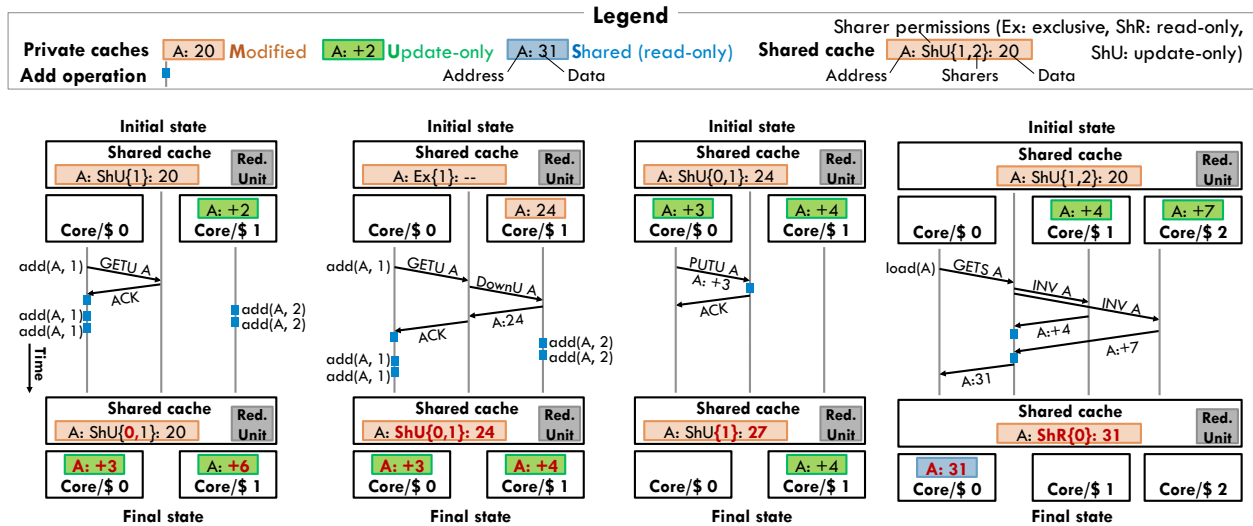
Legend

Private caches A: 20 Modified A: +2 Update-only A: 31 Shared (read-only)
Add operation
Address Data

Sharer permissions (Ex: exclusive, ShR: read-only, ShU: update-only)
Shared cache A: ShU{1,2}: 20
Address Sharers Data

Initial state
Shared cache
A: ShU{1}: 20
Red. Unit
Core/$ 0
A: +2
Core/$ 1
add(A, 1)
GETU A
ACK
add(A, 1)
add(A, 1)
add(A, 2)
add(A, 2)
Time
Shared cache
A: ShU{0,1}: 20
Red. Unit
A: +3
Core/$ 0
A: +6
Core/$ 1
Final state

Initial state
Shared cache
A: Ex{1}: --
Red. Unit
Core/$ 0
A: 24
Core/$ 1
add(A, 1)
GETU A
DownU A
A:24
ACK
add(A, 1)
add(A, 1)
add(A, 2)
add(A, 2)
Shared cache
A: ShU{0,1}: 24
Red. Unit
A: +3
Core/$ 0
A: +4
Core/$ 1
Final state

Initial state
Shared cache
A: ShU{0,1}: 24
Red. Unit
A: +3
Core/$ 0
A: +4
Core/$ 1
PUTU A
A: +3
ACK
Shared cache
A: ShU{1}: 27
Red. Unit
Core/$ 0
A: +4
Core/$ 1
Final state

Initial state
Shared cache
A: ShU{1,2}: 20
Red. Unit
Core/$ 0
A: +4
Core/$ 1
A: +7
Core/$ 2
load(A)
GETS A
INV A
INV A
A:+4
A:+7
A:31
Shared cache
A: ShR{0}: 31
Red. Unit
A: 31
Core/$ 0
Core/$ 1
Core/$ 2
Final state